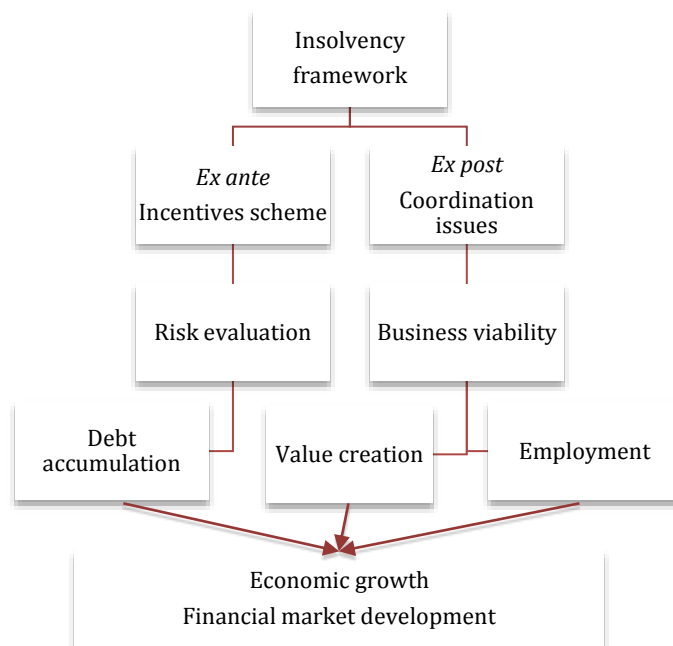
Insolvency framework

*Ex ante*
Incentives scheme

*Ex post*
Coordination issues

Risk evaluation

Business viability

Debt accumulation

Value creation

Employment

Economic growth
Financial market development